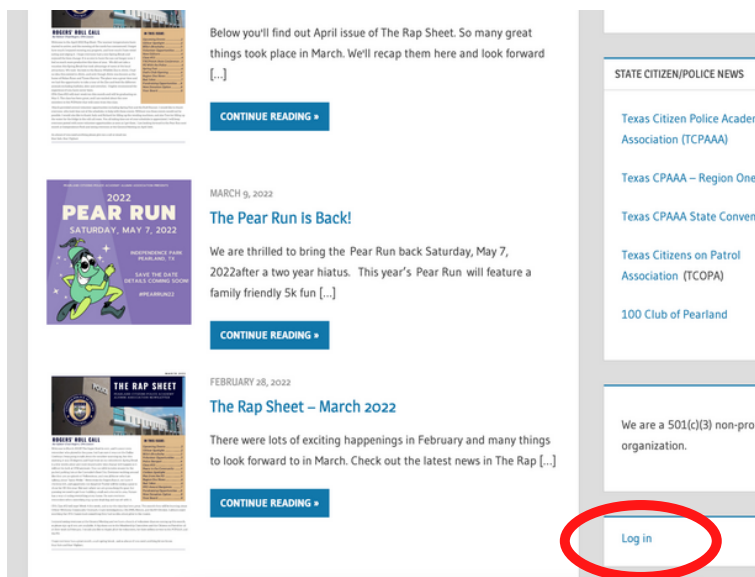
ROGERS' ROLL CALL

IN THIS ISSUE

Below you'll find out April issue of The Rap Sheet. So many great things took place in March. We'll recap them here and look forward […]

CONTINUE READING »

2022
PEAR RUN
SATURDAY, MAY 7, 2022
INDEPENDENCE PARK
PEARLAND, TX
SAVE THE DATE
DETAILS COMING SOON
#PEARRUN22

MARCH 9, 2022

The Pear Run is Back!

We are thrilled to bring the Pear Run back Saturday, May 7, 2022after a two year hiatus. This year's Pear Run will feature a family friendly 5k fun […]

CONTINUE READING »

THE RAP SHEET

ROGERS' ROLL CALL

FEBRUARY 28, 2022

The Rap Sheet – March 2022

There were lots of exciting happenings in February and many things to look forward to in March. Check out the latest news in The Rap […]

CONTINUE READING »

STATE CITIZEN/POLICE NEWS

Texas Citizen Police Acader Association (TCPAAA)

Texas CPAAA – Region One

Texas CPAAA State Conven

Texas Citizens on Patrol Association (TCOPA)

100 Club of Pearland

We are a 501(c)(3) non-pro organization.

Log in